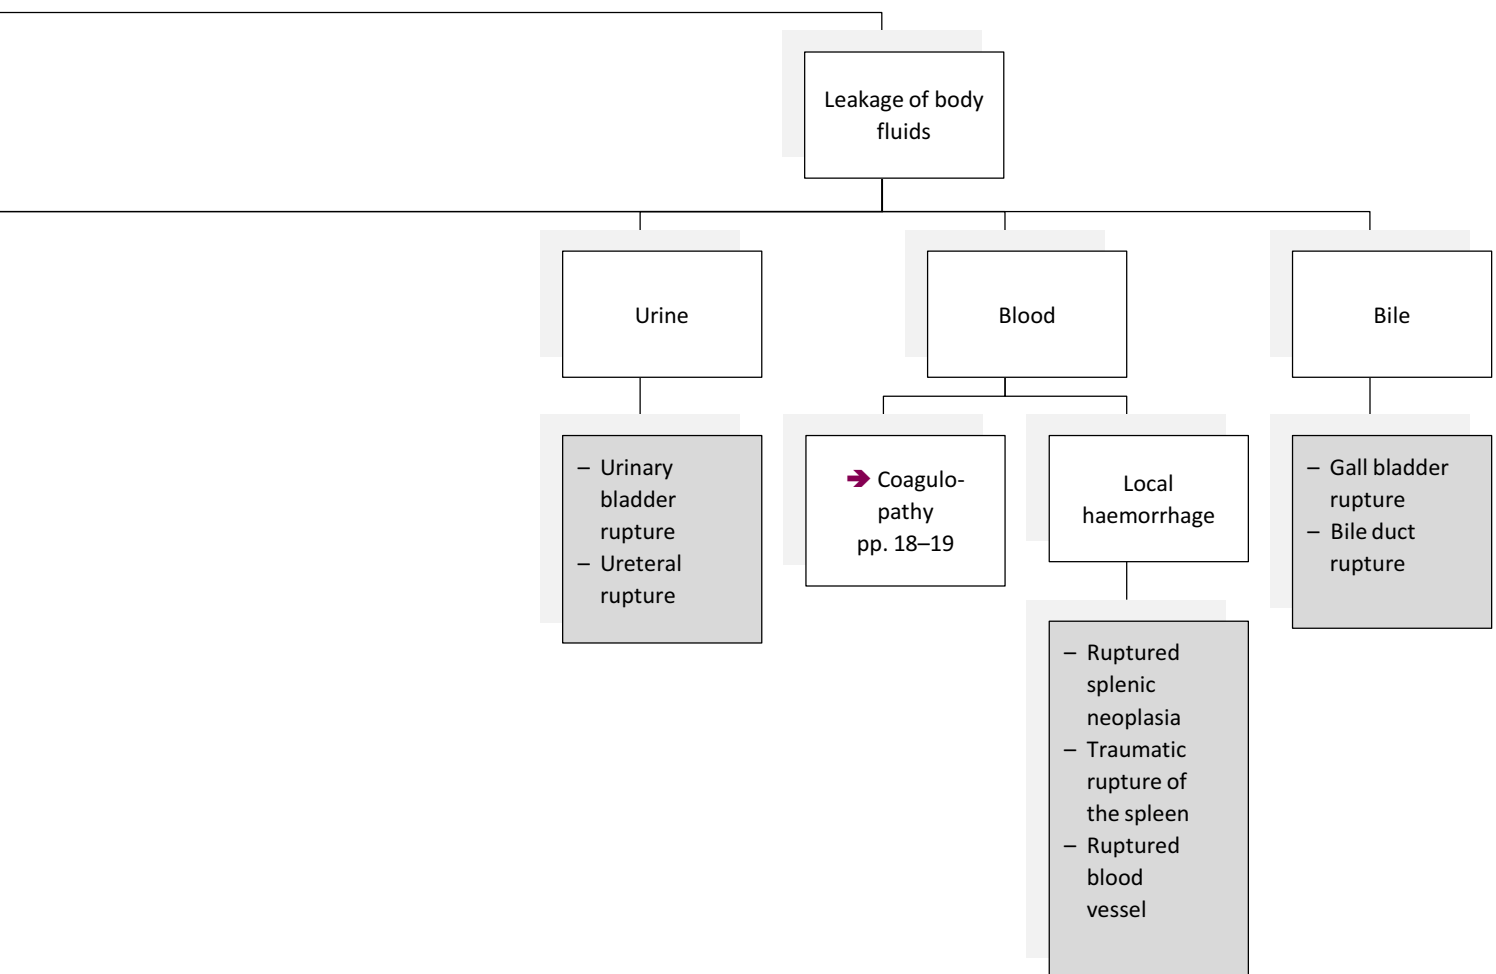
Leakage of body fluids

Urine

Blood

Bile

– Urinary bladder rupture
– Ureteral rupture

➔ Coagulopathy pp. 18–19

Local haemorrhage

– Gall bladder rupture
– Bile duct rupture

– Ruptured splenic neoplasia
– Traumatic rupture of the spleen
– Ruptured blood vessel